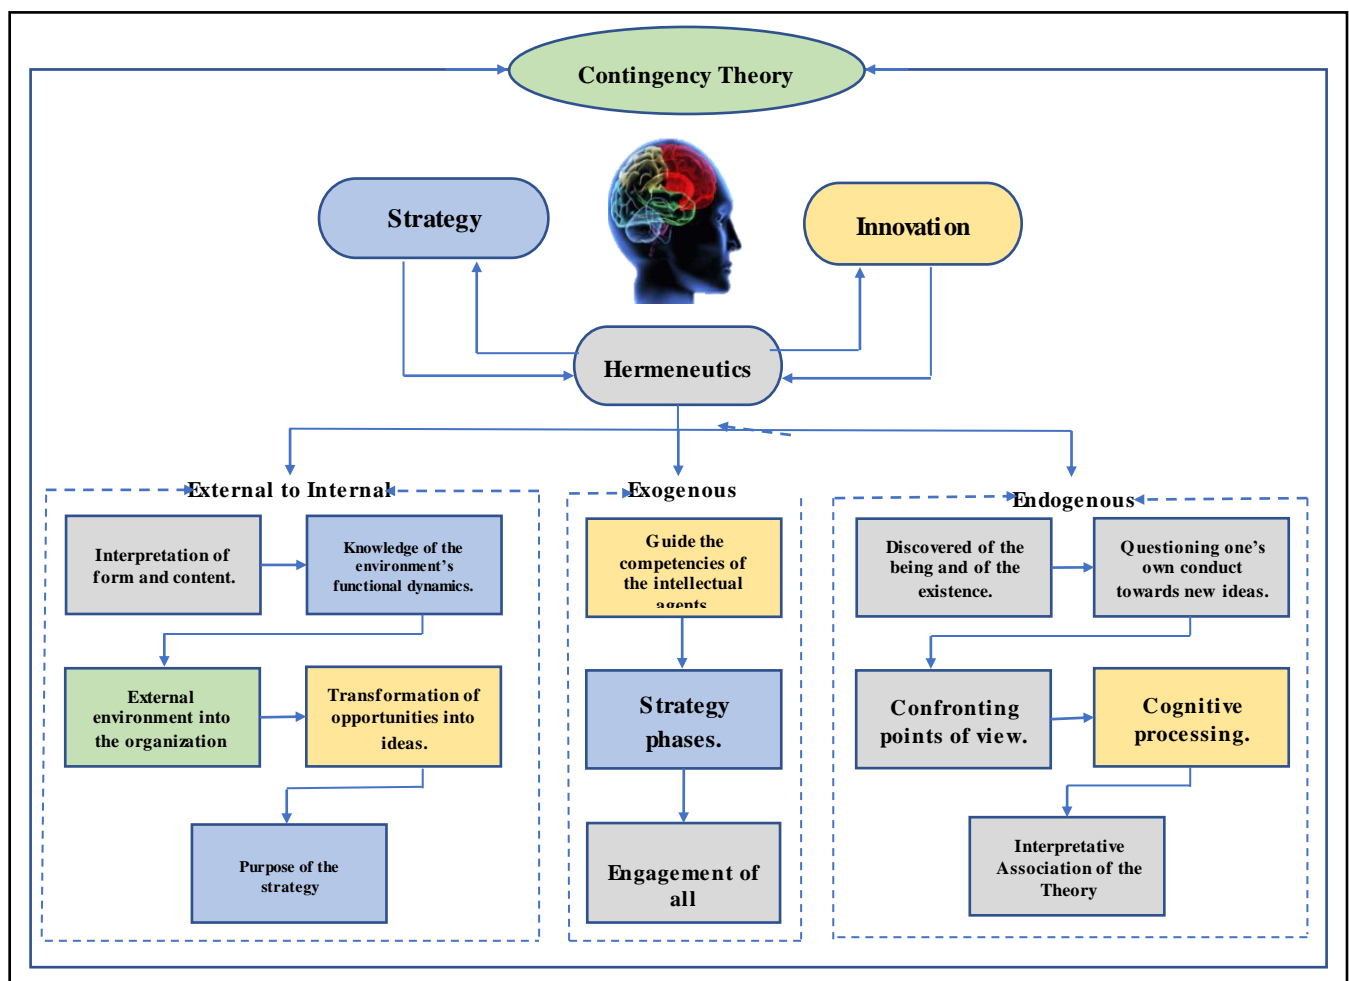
Contingency Theory

Strategy

Innovation

Hermeneutics

External to Internal

Interpretation of form and content.

Knowledge of the environment's functional dynamics.

External environment into the organization

Transformation of opportunities into ideas.

Purpose of the strategy

Exogenous

Guide the competencies of the intellectual agents

Strategy phases.

Engagement of all

Endogenous

Discovered of the being and of the existence.

Questioning one's own conduct towards new ideas.

Confronting points of view.

Cognitive processing.

Interpretative Association of the Theory